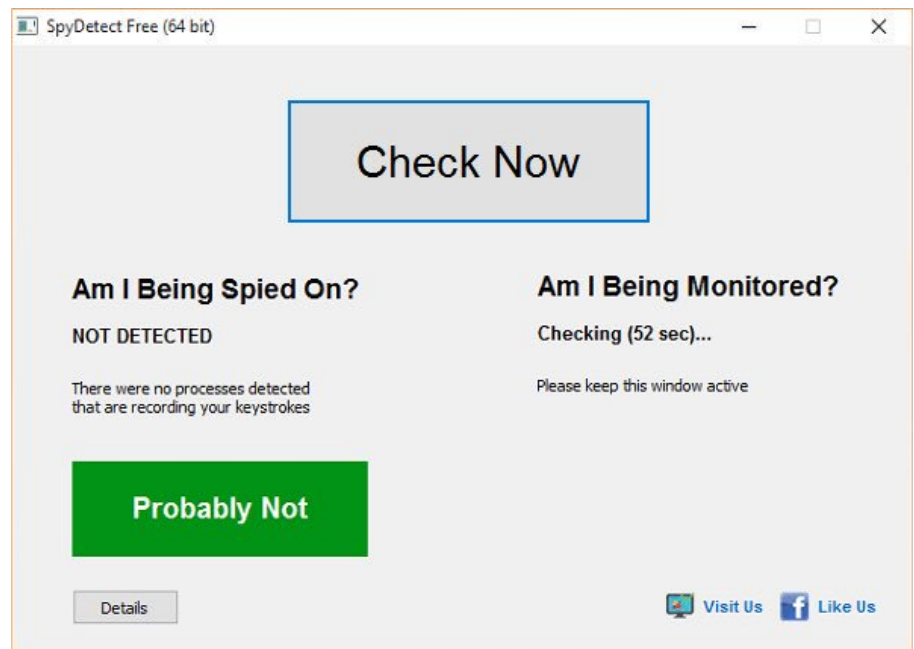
SpyDetect Free (64 bit)

Check Now

Am I Being Spied On?

NOT DETECTED

There were no processes detected that are recording your keystrokes

Probably Not

Details

Am I Being Monitored?

Checking (52 sec)...

Please keep this window active

Visit Us

Like Us